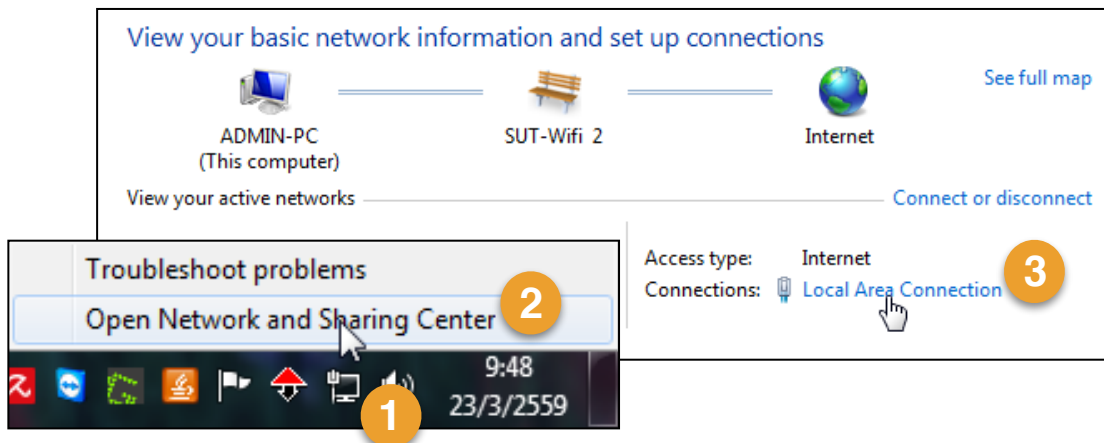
View your basic network information and set up connections

See full map

ADMIN-PC
(This computer)

SUT-Wifi 2

Internet

View your active networks

Connect or disconnect

Troubleshoot problems

Open Network and Sharing Center

2

Access type: Internet

Connections: Local Area Connection

3

9:48
23/3/2559

1